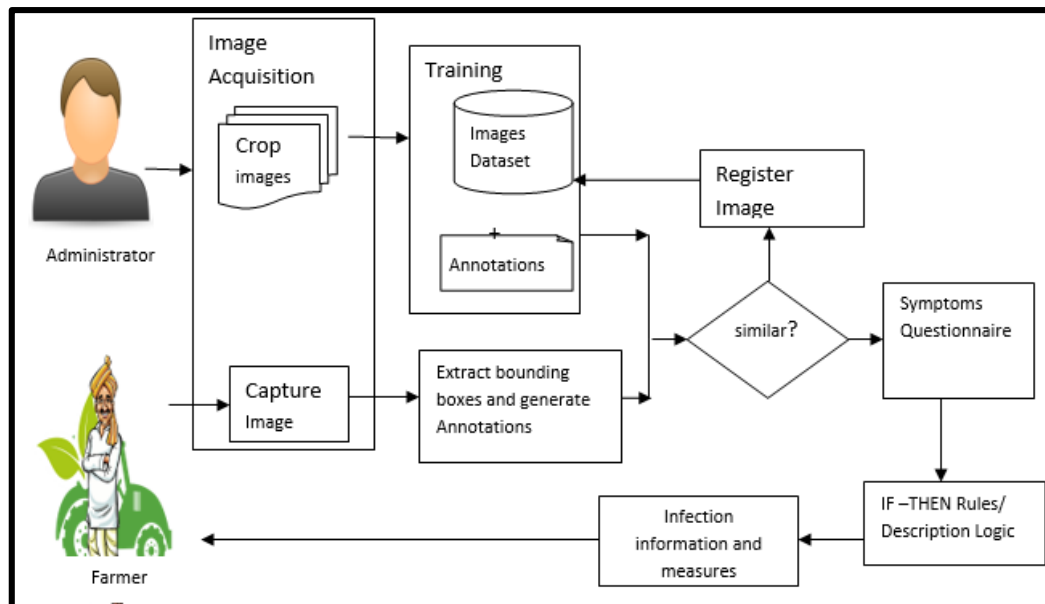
Image Acquisition

Crop images

Training

Images Dataset

+

Annotations

Register Image

Administrator

similar?

Symptoms Questionnaire

Capture Image

Extract bounding boxes and generate Annotations

IF –THEN Rules/ Description Logic

Infection information and measures

Farmer